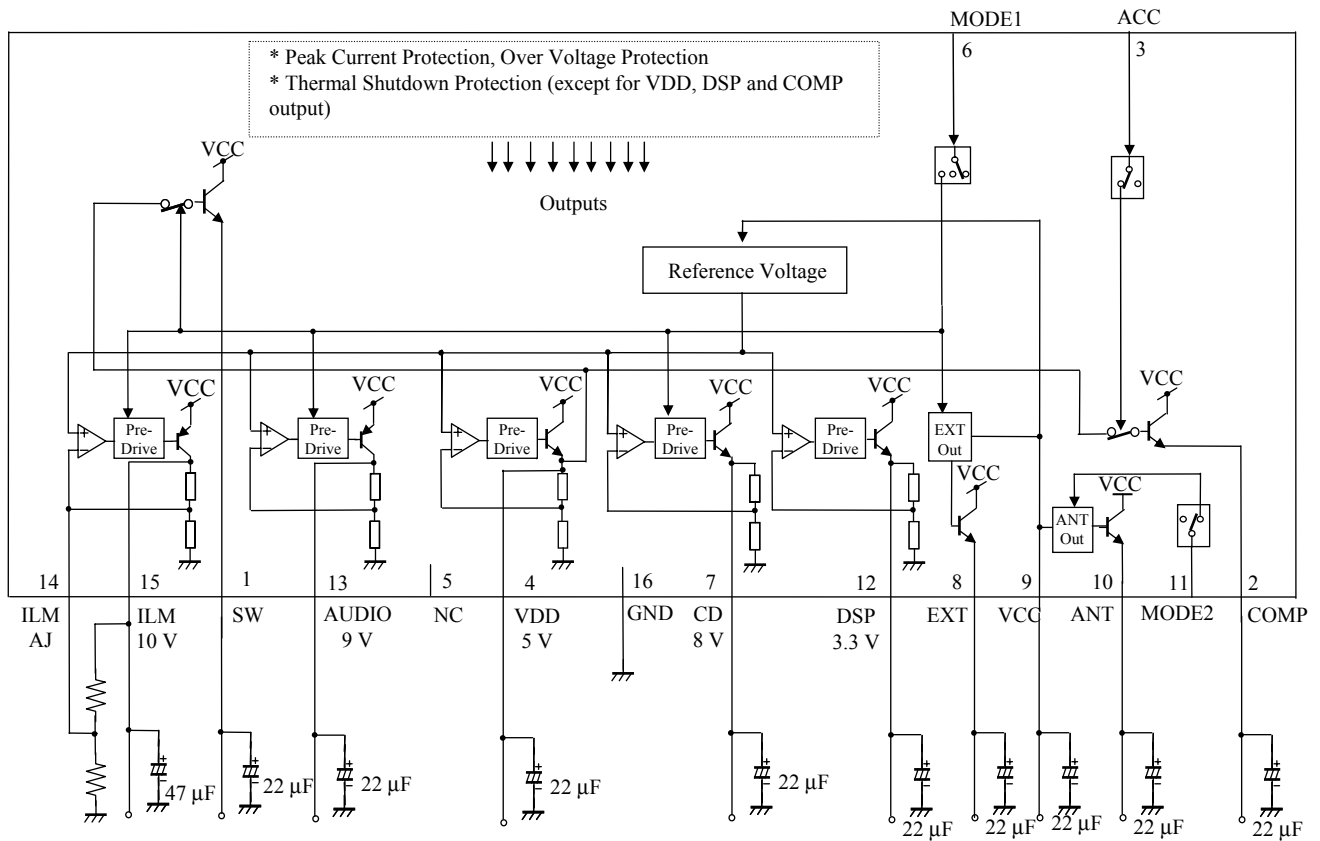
MODE1
ACC
6
3
* Peak Current Protection, Over Voltage Protection
* Thermal Shutdown Protection (except for VDD, DSP and COMP output)

VCC

Outputs

Reference Voltage

VCC VCC VCC VCC VCC VCC

Pre-Drive Pre-Drive Pre-Drive Pre-Drive Pre-Drive

EXT Out

VCC

VCC

ANT Out

14 15 1 13 5 4 16 7 12 8 9 10 11 2

ILM AJ
ILM 10 V
SW
AUDIO 9 V
NC
VDD 5 V
GND
CD 8 V
DSP 3.3 V
EXT
VCC
ANT
MODE2
COMP

47 µF
22 µF
22 µF
22 µF
22 µF
22 µF
22 µF
22 µF
22 µF
22 µF